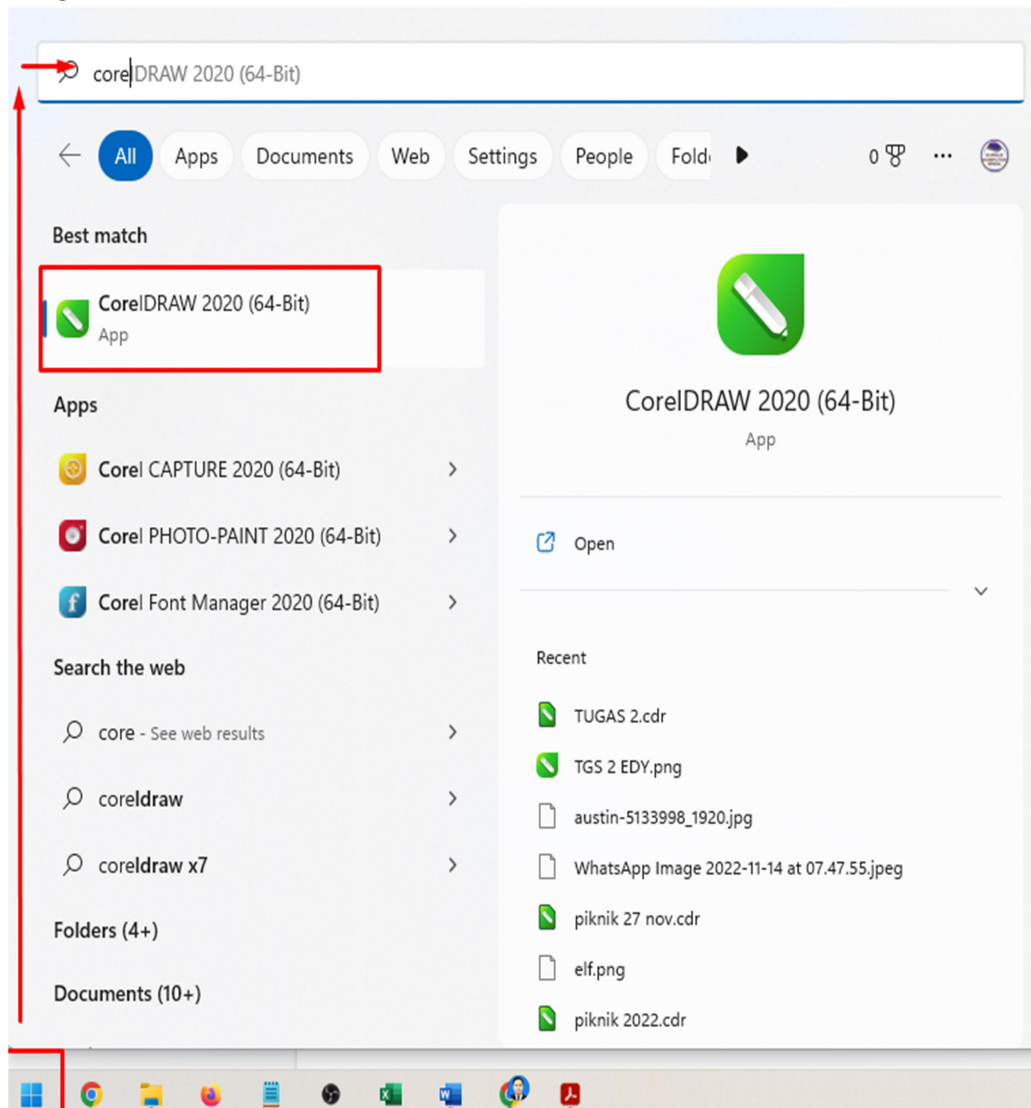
corelDRAW 2020 (64-Bit)

All
Apps
Documents
Web
Settings
People
Fold

0

...

Best match

CorelDRAW 2020 (64-Bit)
App

Apps

Corel CAPTURE 2020 (64-Bit)

Corel PHOTO-PAINT 2020 (64-Bit)

Corel Font Manager 2020 (64-Bit)

Search the web

core - See web results

coreldraw

coreldraw x7

Folders (4+)

Documents (10+)

CorelDRAW 2020 (64-Bit)
App

Open

Recent

TUGAS 2.cdr

TGS 2 EDY.png

austin-5133998_1920.jpg

WhatsApp Image 2022-11-14 at 07.47.55.jpeg

piknik 27 nov.cdr

elf.png

piknik 2022.cdr